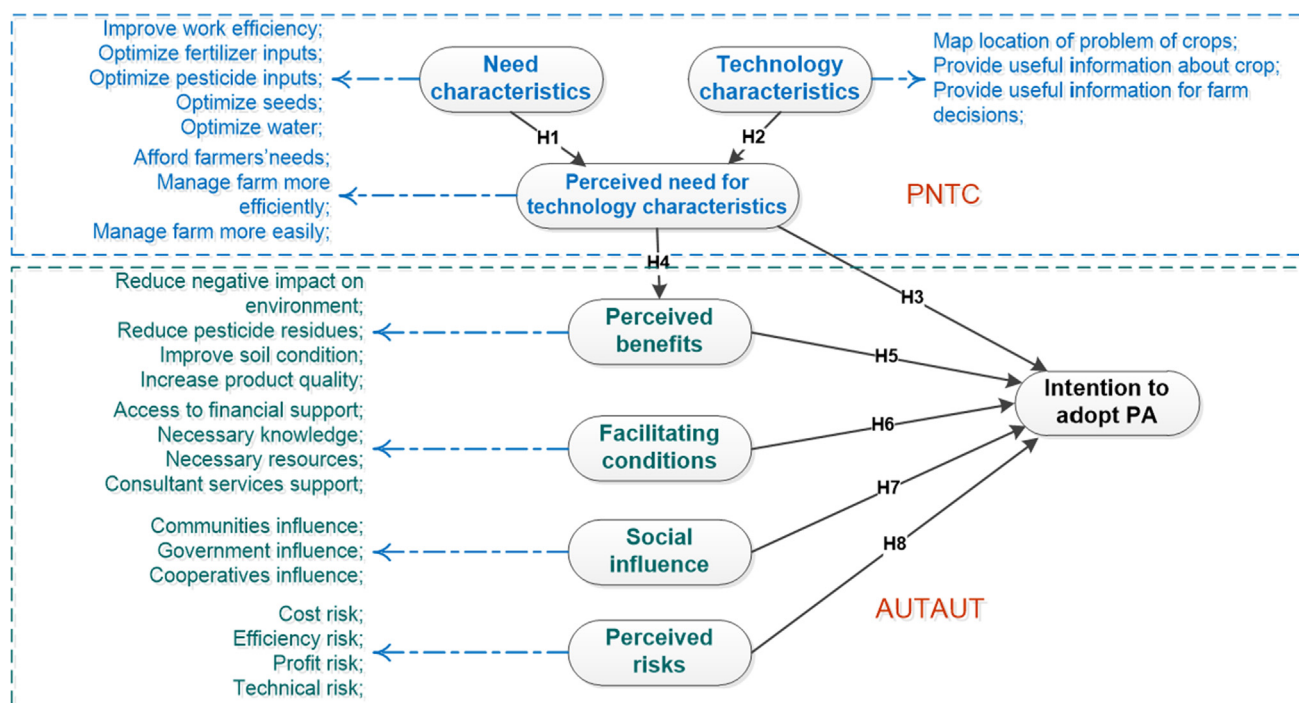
Improve work efficiency;
Optimize fertilizer inputs;
Optimize pesticide inputs;
Optimize seeds;
Optimize water;

Need characteristics

Technology characteristics

Map location of problem of crops;
Provide useful information about crop;
Provide useful information for farm decisions;

H1

H2

Afford farmers'needs;
Manage farm more efficiently;
Manage farm more easily;

Perceived need for technology characteristics

PNTC

H4

H3

Reduce negative impact on environment;
Reduce pesticide residues;
Improve soil condition;
Increase product quality;

Perceived benefits

H5

Intention to adopt PA

Access to financial support;
Necessary knowledge;
Necessary resources;
Consultant services support;

Facilitating conditions

H6

H7

Communities influence;
Government influence;
Cooperatives influence;

Social influence

H8

AUTAUT

Cost risk;
Efficiency risk;
Profit risk;
Technical risk;

Perceived risks